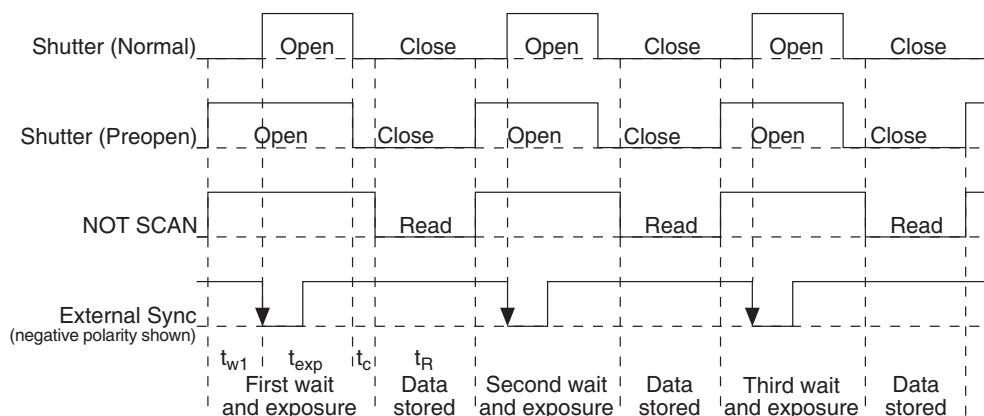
Shutter (Normal) Open Close Open Close Open Close

Shutter (Preopen) Open Close Open Close Open Close

NOT SCAN Read Read Read

External Sync
(negative polarity shown)

$t_{w1}$ $t_{exp}$ $t_c$ $t_R$

First wait and exposure
Data stored
Second wait and exposure
Data stored
Third wait and exposure
Data stored